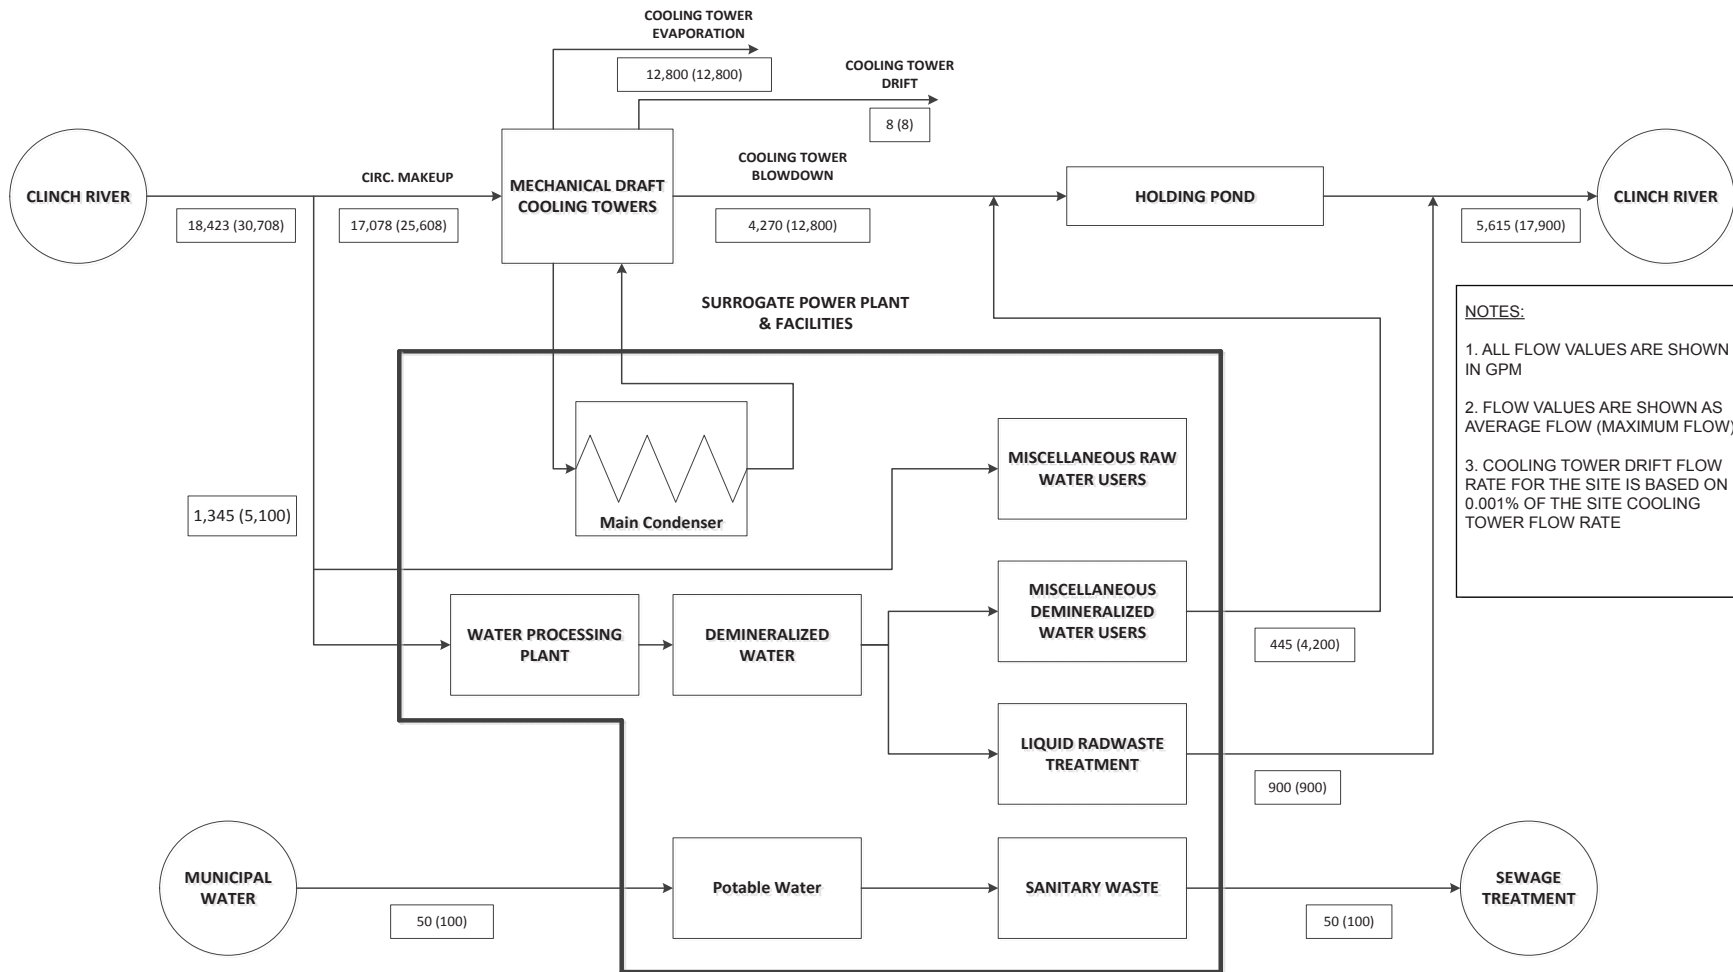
COOLING TOWER EVAPORATION

12,800 (12,800)

COOLING TOWER DRIFT

8 (8)

CLINCH RIVER

18,423 (30,708)

CIRC. MAKEUP

17,078 (25,608)

MECHANICAL DRAFT COOLING TOWERS

COOLING TOWER BLOWDOWN

4,270 (12,800)

HOLDING POND

CLINCH RIVER

5,615 (17,900)

SURROGATE POWER PLANT & FACILITIES

NOTES:

1. ALL FLOW VALUES ARE SHOWN IN GPM

2. FLOW VALUES ARE SHOWN AS AVERAGE FLOW (MAXIMUM FLOW)

3. COOLING TOWER DRIFT FLOW RATE FOR THE SITE IS BASED ON 0.001% OF THE SITE COOLING TOWER FLOW RATE

Main Condenser

MISCELLANEOUS RAW WATER USERS

1,345 (5,100)

WATER PROCESSING PLANT

DEMINERALIZED WATER

MISCELLANEOUS DEMINERALIZED WATER USERS

445 (4,200)

LIQUID RADWASTE TREATMENT

900 (900)

MUNICIPAL WATER

50 (100)

Potable Water

SANITARY WASTE

50 (100)

SEWAGE TREATMENT